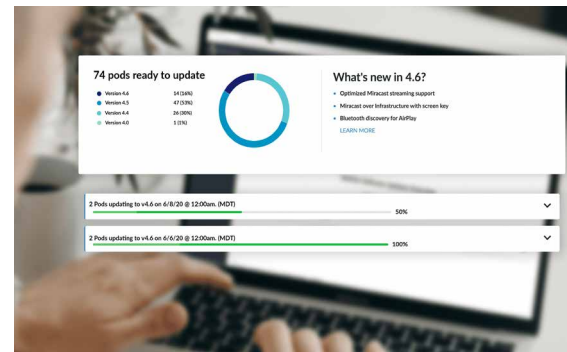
74 pods ready to update

| | |
|---|---|
| Version 4.6 | 14 (16%) |
| Version 4.5 | 47 (53%) |
| Version 4.4 | 26 (30%) |
| Version 4.0 | 1 (1%) |

What's new in 4.6?

- Optimized Miracast streaming support
- Miracast over Infrastructure with screen key
- Bluetooth discovery for AirPlay

LEARN MORE

2 Pods updating to v4.6 on 6/8/20 @ 12:00am. (MDT)

50%

2 Pods updating to v4.6 on 6/6/20 @ 12:00am. (MDT)

100%